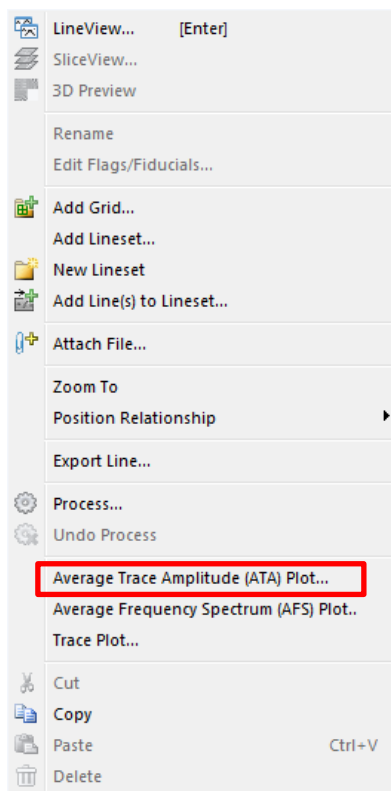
LineView... [Enter]
SliceView...
3D Preview

Rename
Edit Flags/Fiducials...

Add Grid...
Add Lineset...
New Lineset
Add Line(s) to Lineset...

Attach File...

Zoom To
Position Relationship

Export Line...

Process...
Undo Process

Average Trace Amplitude (ATA) Plot...
Average Frequency Spectrum (AFS) Plot..
Trace Plot...

Cut
Copy
Paste Ctrl+V
Delete